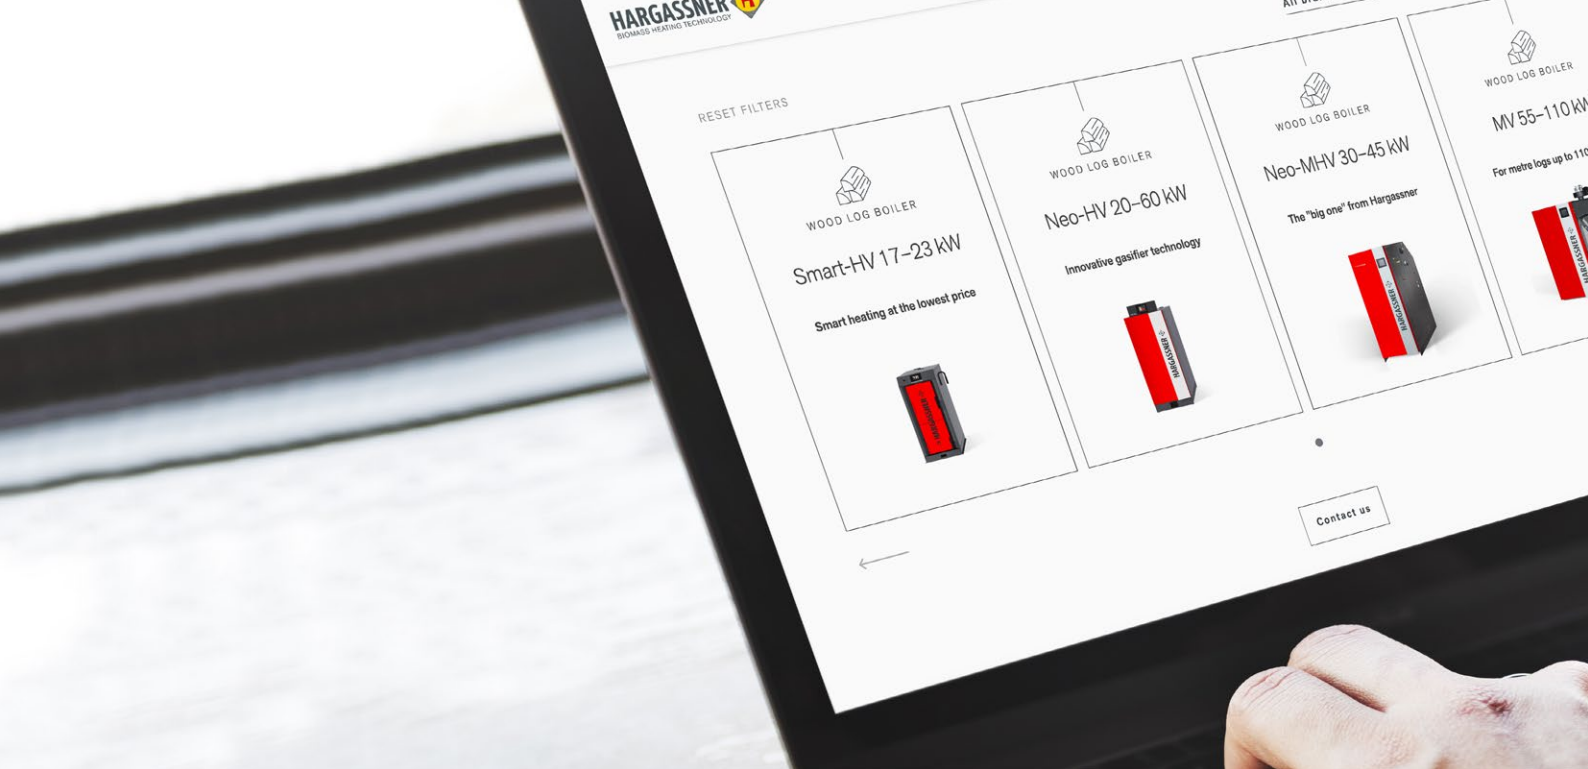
HARGASSNER
BIOMASS HEATING TECHNOLOGY

All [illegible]

RESET FILTERS

WOOD LOG BOILER
Smart-HV 17–23 kW
Smart heating at the lowest price

WOOD LOG BOILER
Neo-HV 20–60 kW
Innovative gasifier technology

WOOD LOG BOILER
Neo-MHV 30–45 kW
The "big one" from Hargassner

WOOD LOG BOILER
MV 55–110 kW
For metre logs up to 110 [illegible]

Contact us